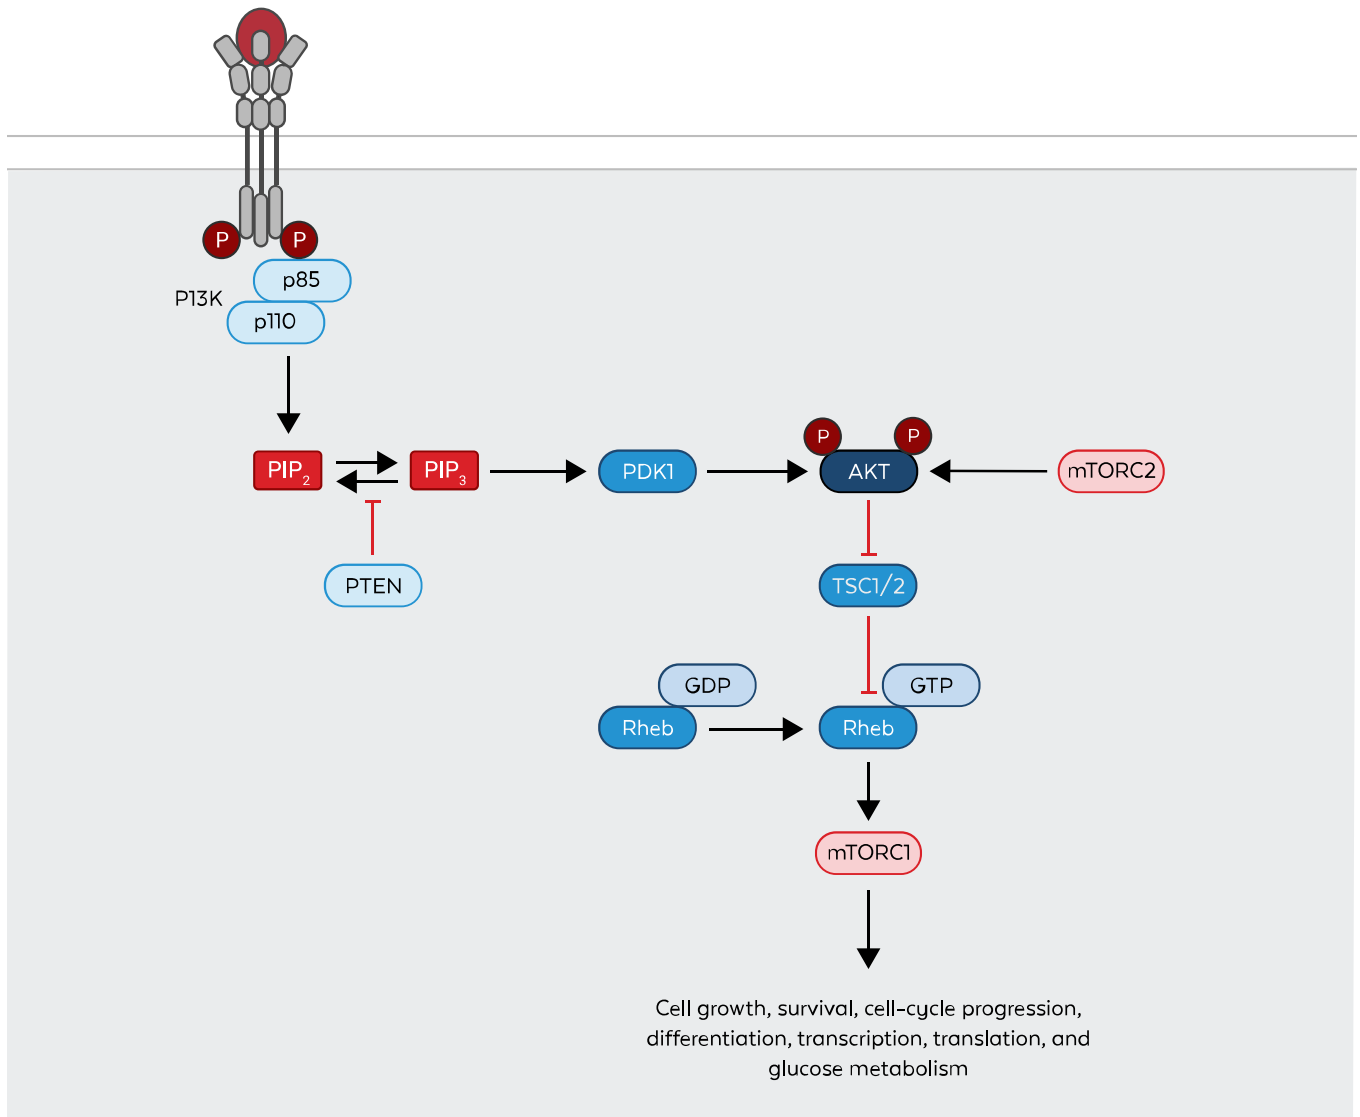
P P
p85
P13K
p110

$PIP_2$ $PIP_3$ PDK1 P P AKT mTORC2

PTEN

TSC1/2

GDP GTP
Rheb Rheb

mTORC1

Cell growth, survival, cell-cycle progression, differentiation, transcription, translation, and glucose metabolism